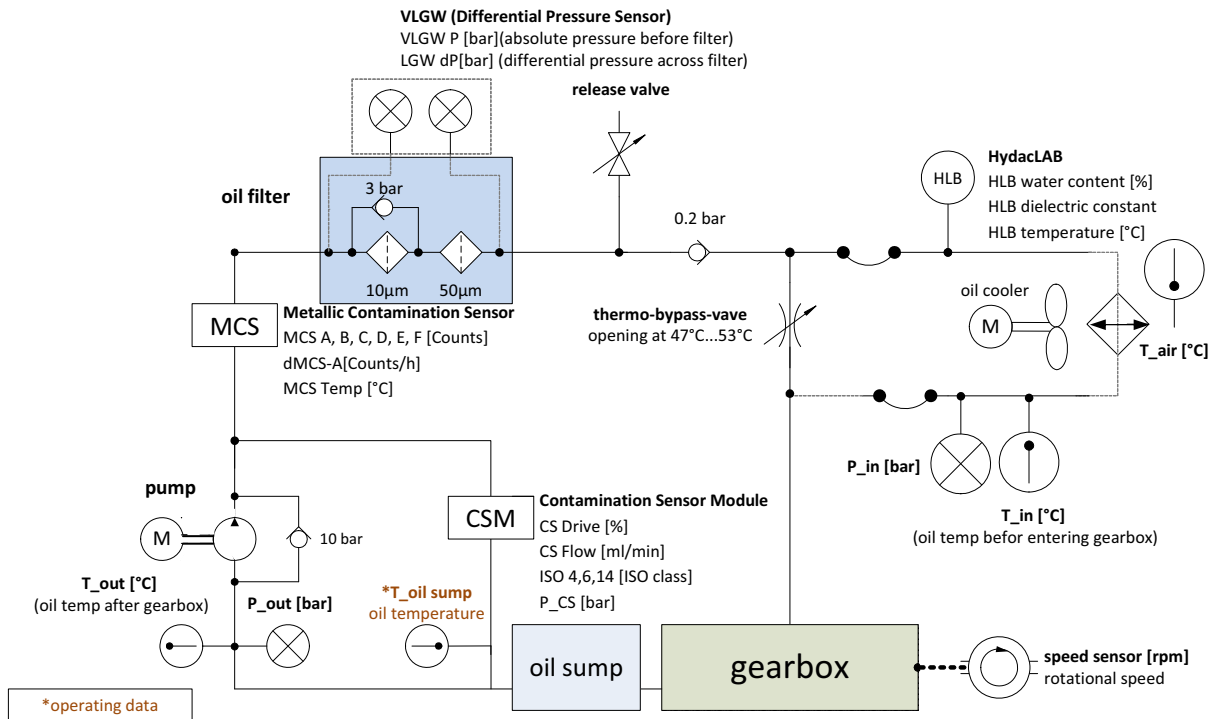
VLGW (Differential Pressure Sensor)
VLGW P [bar](absolute pressure before filter)
LGW dP[bar] (differential pressure across filter)

release valve

HydacLAB
HLB water content [%]
HLB dielectric constant
HLB temperature [°C]

HLB

oil filter

3 bar

0.2 bar

10µm 50µm

MCS

Metallic Contamination Sensor
MCS A, B, C, D, E, F [Counts]
dMCS-A[Counts/h]
MCS Temp [°C]

thermo-bypass-vave
opening at 47°C...53°C

oil cooler

M

T_air [°C]

P_in [bar]

T_in [°C]
(oil temp befor entering gearbox)

pump

M

10 bar

CSM

Contamination Sensor Module
CS Drive [%]
CS Flow [ml/min]
ISO 4,6,14 [ISO class]
P_CS [bar]

T_out [°C]
(oil temp after gearbox)

P_out [bar]

*T_oil sump
oil temperature

oil sump

gearbox

speed sensor [rpm]
rotational speed

*operating data